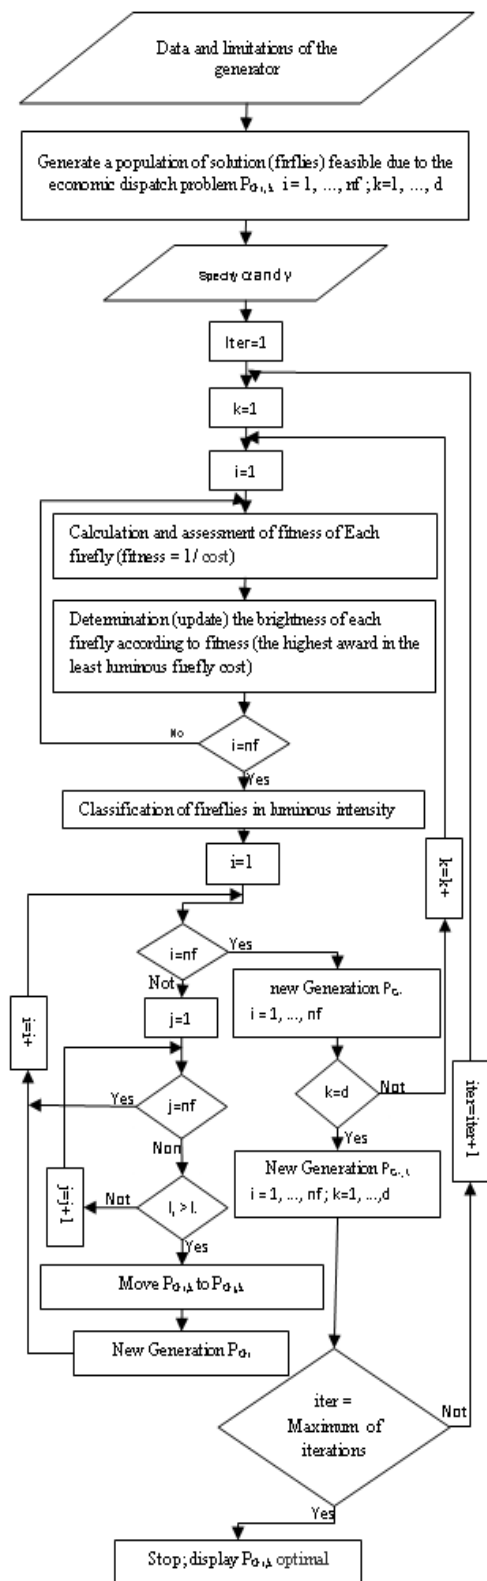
Data and limitations of the generator

Generate a population of solution (firflies) feasible due to the economic dispatch problem $P_{G_{i},k}$ i = 1, ..., nf ; k=1, ..., d

Specify α and γ

Iter=1

k=1

i=1

Calculation and assessment of fitness of Each firefly (fitness = 1/ cost)

Determination (update) the brightness of each firefly according to fitness (the highest award in the least luminous firefly cost)

No

i=nf

Yes

Classification of fireflies in luminous intensity

i=1

i=nf

Yes

Not

new Generation $P_{G_{i}}$
i = 1, ..., nf

k=d

Not

Yes

k=k+

New Generation $P_{G_{i},k}$
i = 1, ..., nf ; k=1, ...,d

iter=iter+1

i=i+

j=1

Yes

j=nf

Non

j=j+1

Not

$I_{i} > I_{j}$

Yes

Move $P_{G_{i},k}$ to $P_{G_{j},k}$

New Generation $P_{G_{i}}$

iter = Maximum of iterations

Not

Yes

Stop; display $P_{G_{i},k}$ optimal